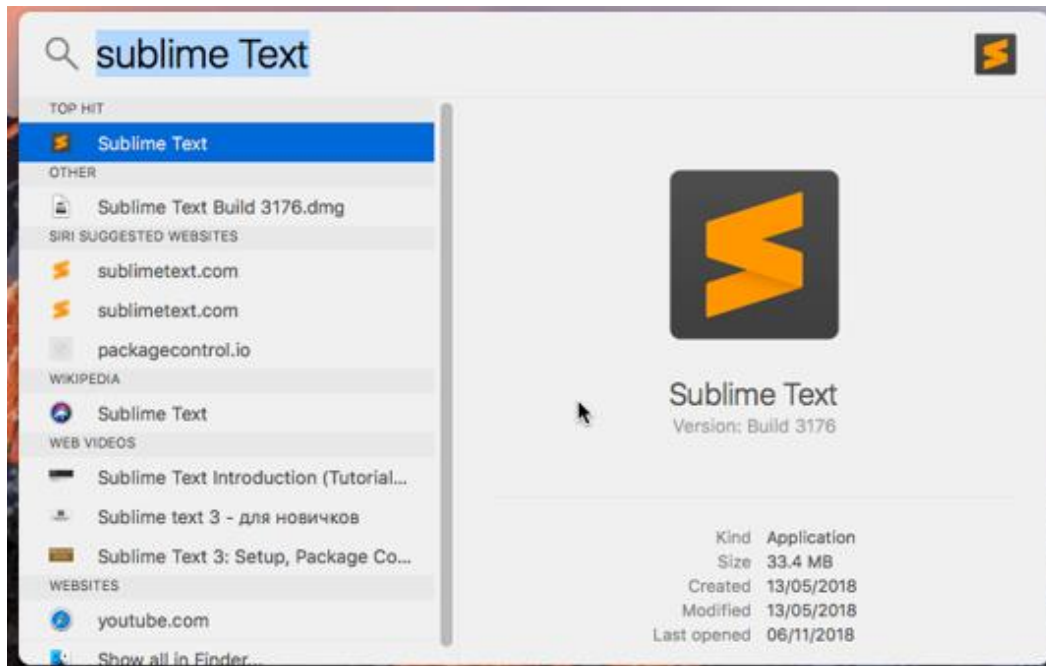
sublime Text

TOP HIT
Sublime Text
OTHER
Sublime Text Build 3176.dmg
SIRI SUGGESTED WEBSITES
sublimetext.com
sublimetext.com
packagecontrol.io
WIKIPEDIA
Sublime Text
WEB VIDEOS
Sublime Text Introduction (Tutorial...
Sublime text 3 - для новичков
Sublime Text 3: Setup, Package Co...
WEBSITES
youtube.com
Show all in Finder...

Sublime Text
Version: Build 3176

| Kind | Application |
|---|---|
| Size | 33.4 MB |
| Created | 13/05/2018 |
| Modified | 13/05/2018 |
| Last opened | 06/11/2018 |